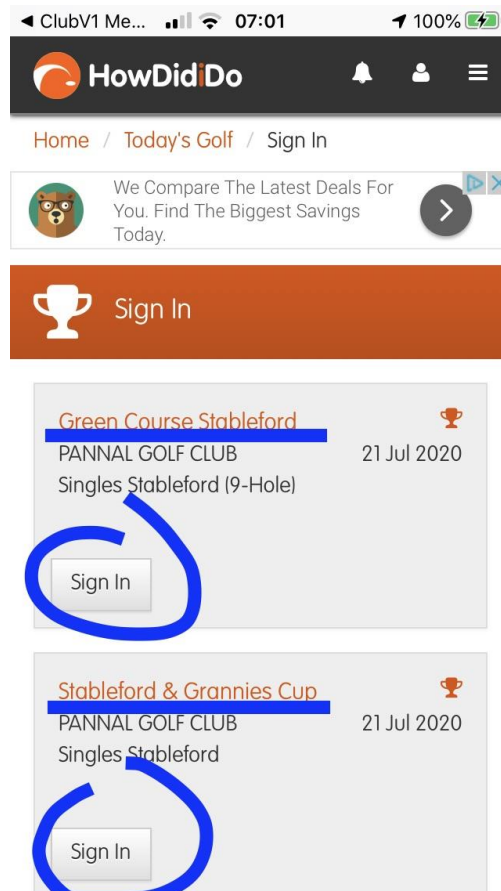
◀ ClubV1 Me... 07:01 100%

HowDidiDo

Home / Today's Golf / Sign In

We Compare The Latest Deals For You. Find The Biggest Savings Today.

Sign In

Green Course Stableford
PANNAL GOLF CLUB 21 Jul 2020
Singles Stableford (9-Hole)

Sign In

Stableford & Grannies Cup
PANNAL GOLF CLUB 21 Jul 2020
Singles Stableford

Sign In